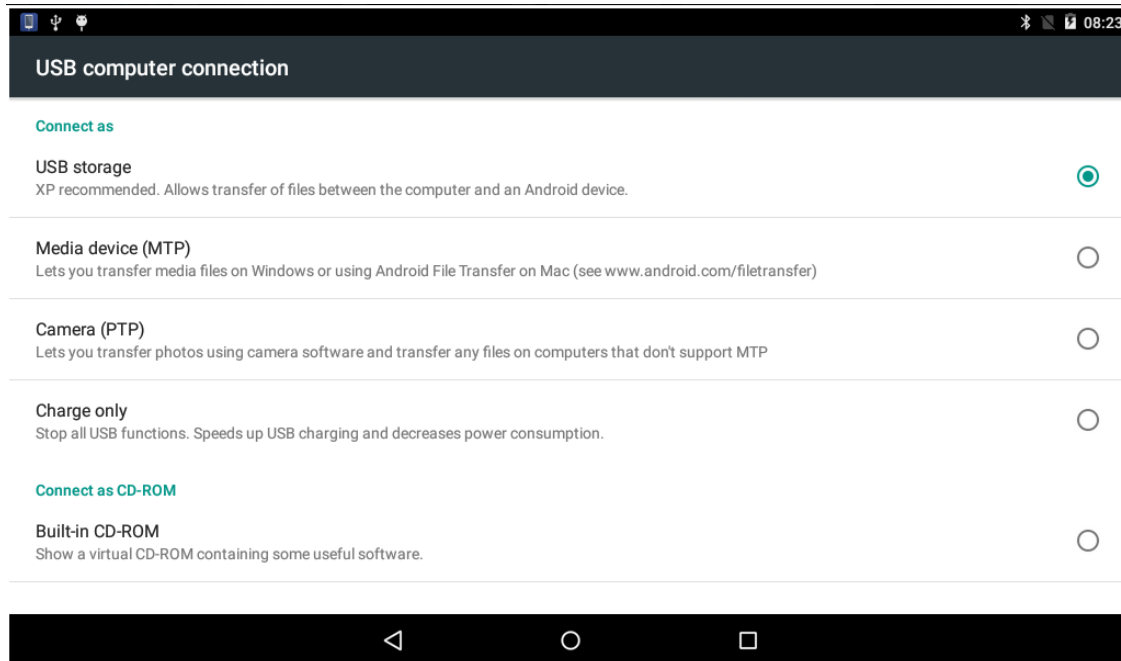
08:23

USB computer connection

Connect as

USB storage
XP recommended. Allows transfer of files between the computer and an Android device.

Media device (MTP)
Lets you transfer media files on Windows or using Android File Transfer on Mac (see www.android.com/filetransfer)

Camera (PTP)
Lets you transfer photos using camera software and transfer any files on computers that don't support MTP

Charge only
Stop all USB functions. Speeds up USB charging and decreases power consumption.

Connect as CD-ROM

Built-in CD-ROM
Show a virtual CD-ROM containing some useful software.